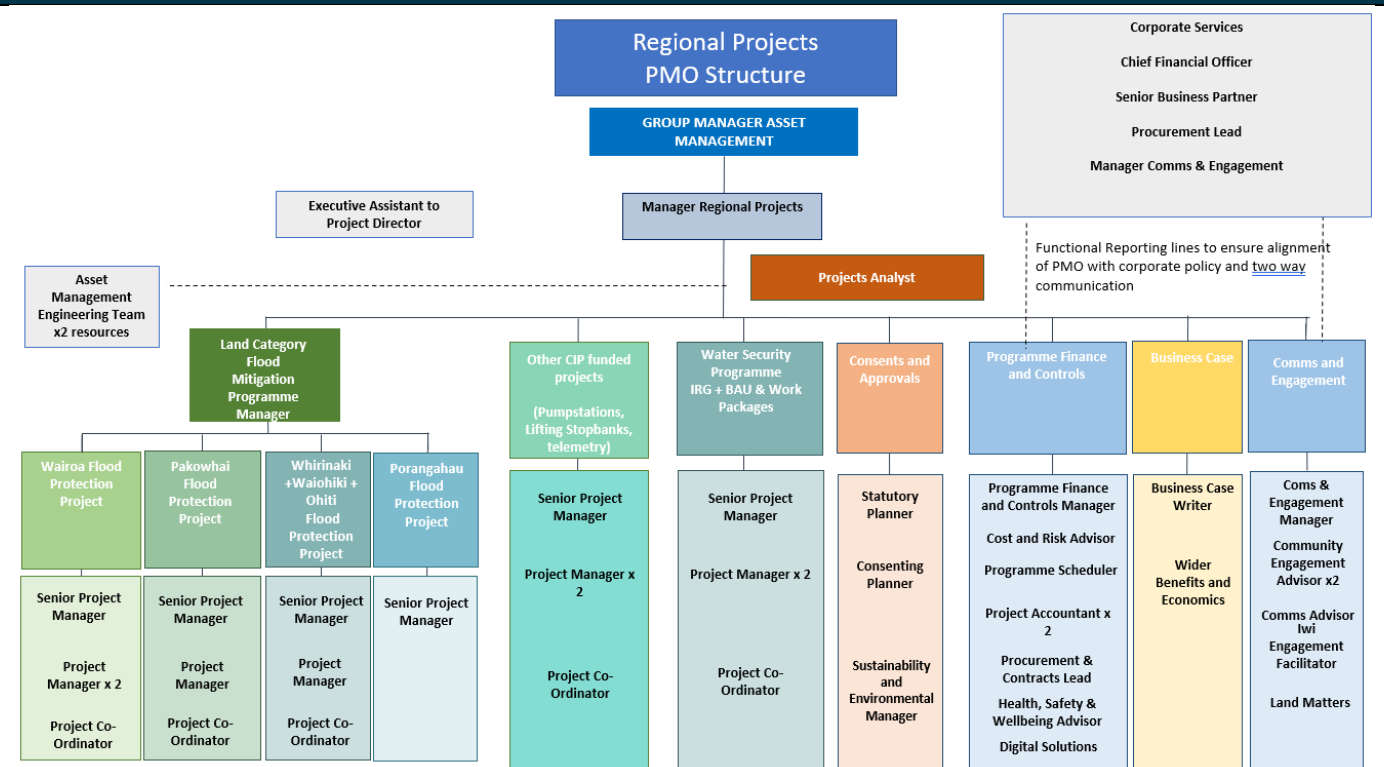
Regional Projects PMO Structure

Corporate Services

Chief Financial Officer

Senior Business Partner

Procurement Lead

Manager Comms & Engagement

GROUP MANAGER ASSET MANAGEMENT

Executive Assistant to Project Director

Manager Regional Projects

Functional Reporting lines to ensure alignment of PMO with corporate policy and two way communication

Asset Management Engineering Team x2 resources

Projects Analyst

Land Category Flood Mitigation Programme Manager

Other CIP funded projects

(Pumpstations, Lifting Stopbanks, telemetry)

Water Security Programme IRG + BAU & Work Packages

Consents and Approvals

Programme Finance and Controls

Business Case

Comms and Engagement

Wairoa Flood Protection Project

Pakowhai Flood Protection Project

Whirinaki +Waiohiki + Ohiti Flood Protection Project

Porangahau Flood Protection Project

Senior Project Manager

Project Manager x 2

Project Co-Ordinator

Senior Project Manager

Project Manager

Project Co-Ordinator

Senior Project Manager

Project Manager

Project Co-Ordinator

Senior Project Manager

Senior Project Manager

Project Manager x 2

Project Co-Ordinator

Senior Project Manager

Project Manager x 2

Project Co-Ordinator

Statutory Planner

Consenting Planner

Sustainability and Environmental Manager

Programme Finance and Controls Manager

Cost and Risk Advisor

Programme Scheduler

Project Accountant x 2

Procurement & Contracts Lead

Health, Safety & Wellbeing Advisor

Digital Solutions

Business Case Writer

Wider Benefits and Economics

Coms & Engagement Manager

Community Engagement Advisor x2

Comms Advisor Iwi Engagement Facilitator

Land Matters